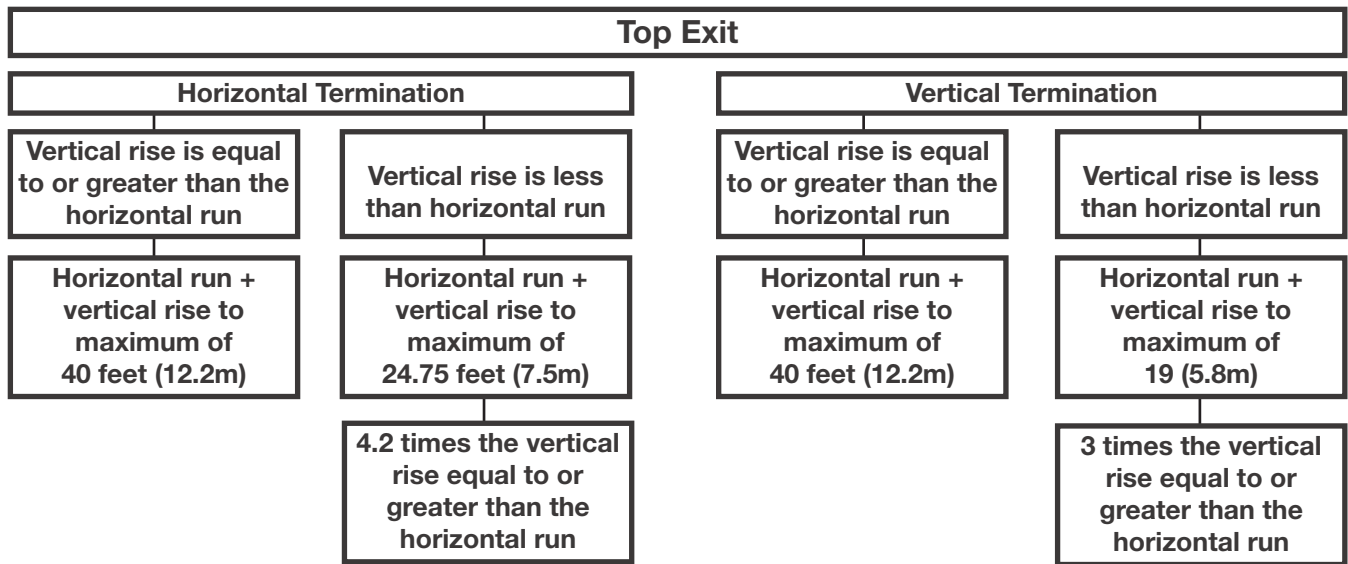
Top Exit

Horizontal Termination

Vertical rise is equal to or greater than the horizontal run

Horizontal run + vertical rise to maximum of 40 feet (12.2m)

Vertical rise is less than horizontal run

Horizontal run + vertical rise to maximum of 24.75 feet (7.5m)

4.2 times the vertical rise equal to or greater than the horizontal run

Vertical Termination

Vertical rise is equal to or greater than the horizontal run

Horizontal run + vertical rise to maximum of 40 feet (12.2m)

Vertical rise is less than horizontal run

Horizontal run + vertical rise to maximum of 19 (5.8m)

3 times the vertical rise equal to or greater than the horizontal run